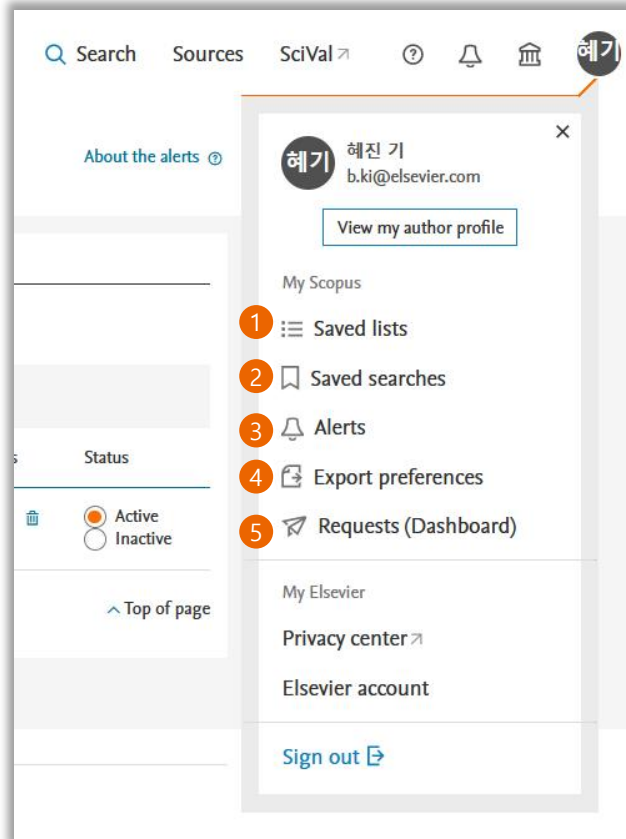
Search Sources SciVal ↗ 혜기

About the alerts

s Status

Active
Inactive

Top of page

×

혜기 혜진 기
b.ki@elsevier.com

View my author profile

My Scopus

1 Saved lists

2 Saved searches

3 Alerts

4 Export preferences

5 Requests (Dashboard)

My Elsevier

Privacy center ↗

Elsevier account

Sign out